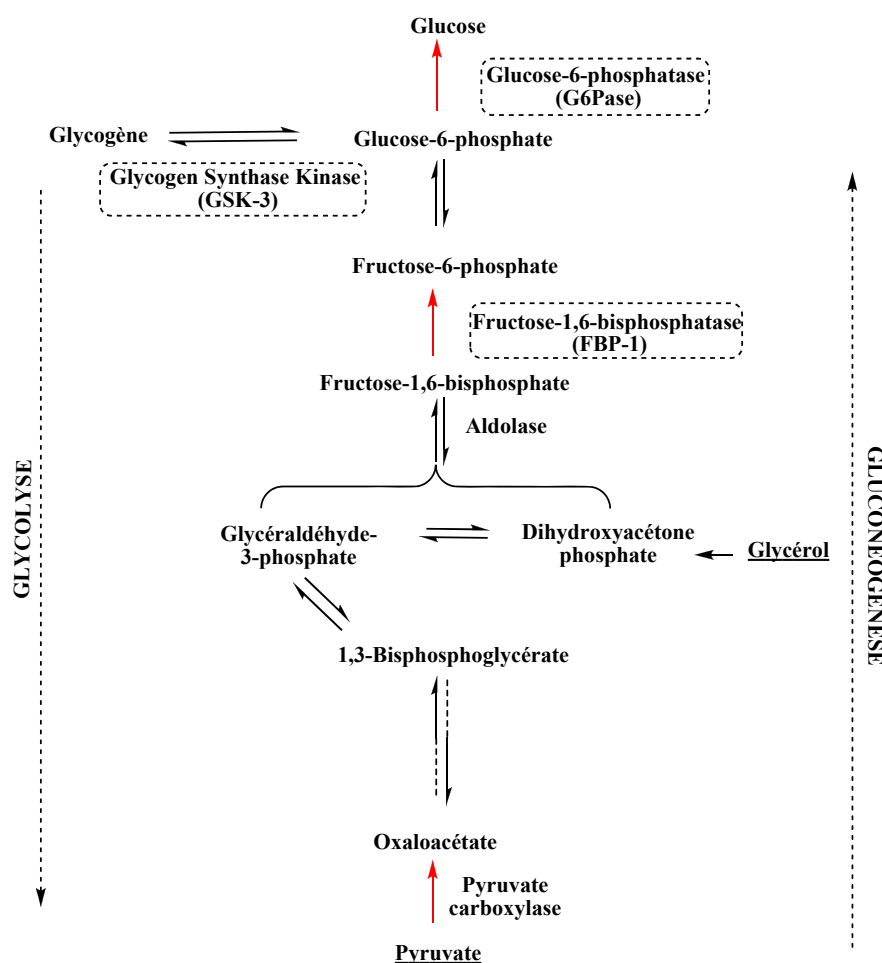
Glucose

Glucose-6-phosphatase
(G6Pase)

Glycogène

Glucose-6-phosphate

Glycogen Synthase Kinase
(GSK-3)

Fructose-6-phosphate

Fructose-1,6-bisphosphatase
(FBP-1)

Fructose-1,6-bisphosphate

Aldolase

GLYCOLYSE

GLUCONEOGENESE

Glycéraldéhyde-3-phosphate

Dihydroxyacétone phosphate

Glycérol

1,3-Bisphosphoglycérate

Oxaloacétate

Pyruvate carboxylase

Pyruvate